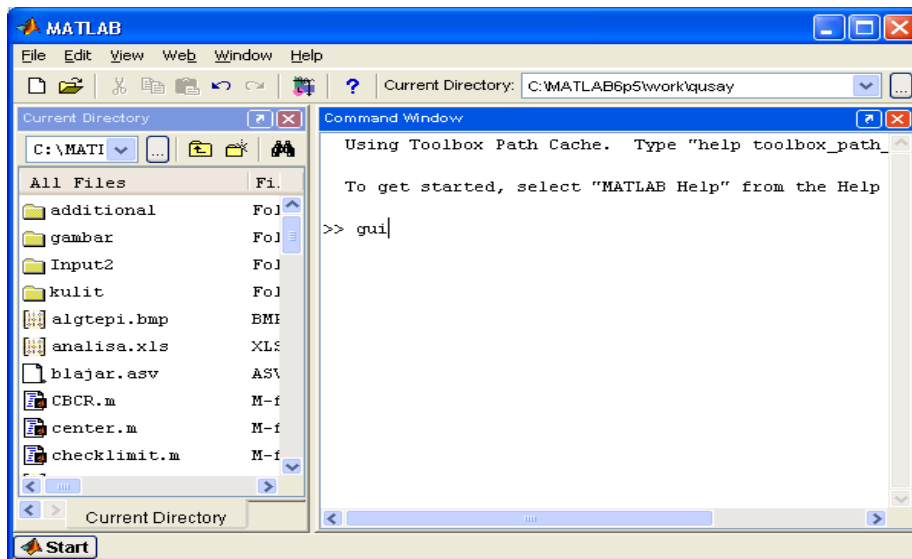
MATLAB

File Edit View Web Window Help

Current Directory: C:\MATLAB6p5\work\qusay

Current Directory

C:\MATI

| All Files | Fi |
|---|---|
| additional | Fol |
| gambar | Fol |
| Input2 | Fol |
| kulit | Fol |
| algtepi.bmp | BMI |
| analisa.xls | XLS |
| blajar.asv | ASV |
| CBCR.m | M-f |
| center.m | M-f |
| checklimit.m | M-f |

Current Directory

Command Window

Using Toolbox Path Cache. Type "help toolbox_path_

To get started, select "MATLAB Help" from the Help

>> gui

Start